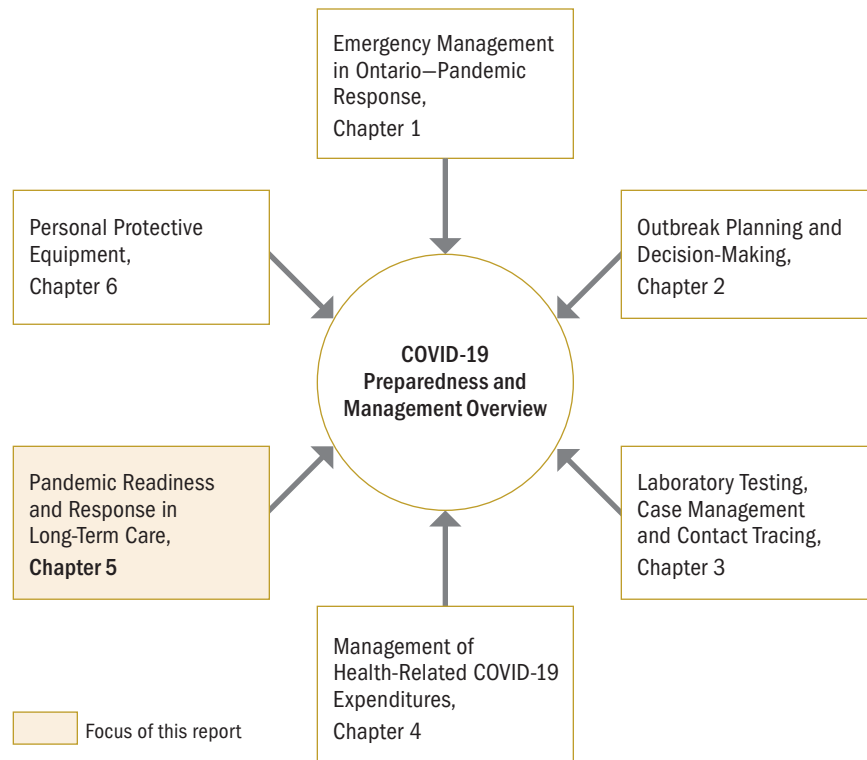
Emergency Management in Ontario—Pandemic Response,
Chapter 1

Personal Protective Equipment,
Chapter 6

Outbreak Planning and Decision-Making,
Chapter 2

COVID-19 Preparedness and Management Overview

Pandemic Readiness and Response in Long-Term Care,
Chapter 5

Laboratory Testing, Case Management and Contact Tracing,
Chapter 3

Management of Health-Related COVID-19 Expenditures,
Chapter 4

Focus of this report